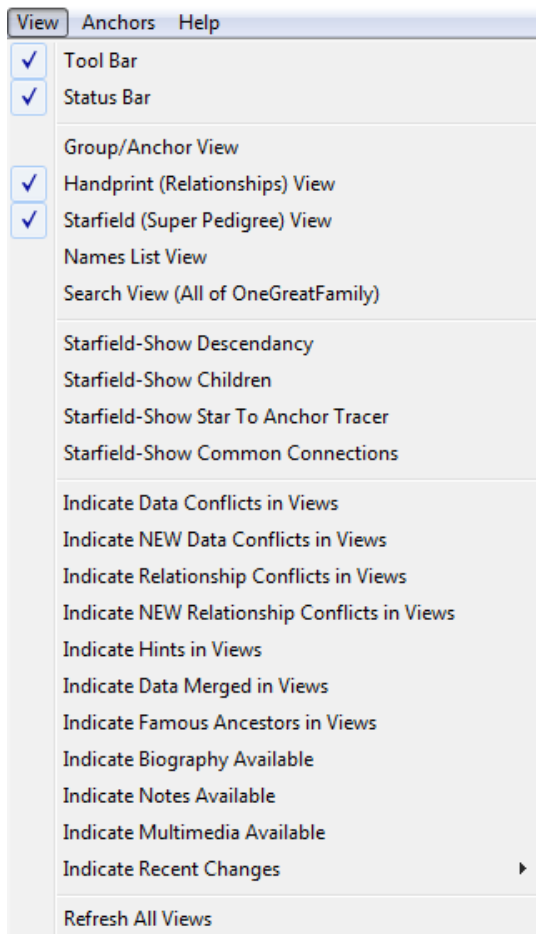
View Anchors Help

✓ Tool Bar
✓ Status Bar

Group/Anchor View
✓ Handprint (Relationships) View
✓ Starfield (Super Pedigree) View
Names List View
Search View (All of OneGreatFamily)

Starfield-Show Descendancy
Starfield-Show Children
Starfield-Show Star To Anchor Tracer
Starfield-Show Common Connections

Indicate Data Conflicts in Views
Indicate NEW Data Conflicts in Views
Indicate Relationship Conflicts in Views
Indicate NEW Relationship Conflicts in Views
Indicate Hints in Views
Indicate Data Merged in Views
Indicate Famous Ancestors in Views
Indicate Biography Available
Indicate Notes Available
Indicate Multimedia Available
Indicate Recent Changes

Refresh All Views